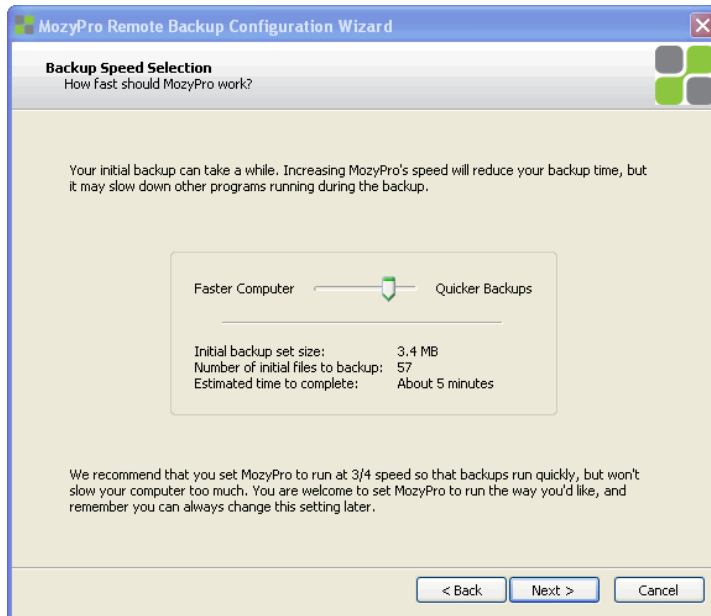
MozyPro Remote Backup Configuration Wizard

Backup Speed Selection
How fast should MozyPro work?

Your initial backup can take a while. Increasing MozyPro's speed will reduce your backup time, but it may slow down other programs running during the backup.

Faster Computer Quicker Backups

| | |
|---|---|
| Initial backup set size: | 3.4 MB |
| Number of initial files to backup: | 57 |
| Estimated time to complete: | About 5 minutes |

We recommend that you set MozyPro to run at 3/4 speed so that backups run quickly, but won't slow your computer too much. You are welcome to set MozyPro to run the way you'd like, and remember you can always change this setting later.

< Back Next > Cancel